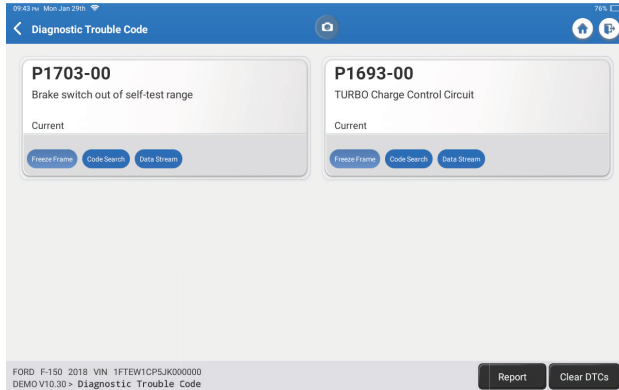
09:43 PM Mon Jan 29th

76%

Diagnostic Trouble Code

P1703-00

Brake switch out of self-test range

Current

Freeze Frame Code Search Data Stream

P1693-00

TURBO Charge Control Circuit

Current

Freeze Frame Code Search Data Stream

FORD F-150 2018 VIN 1FTEW1CP5JK000000
DEMO V10.30 > Diagnostic Trouble Code

Report

Clear DTCs